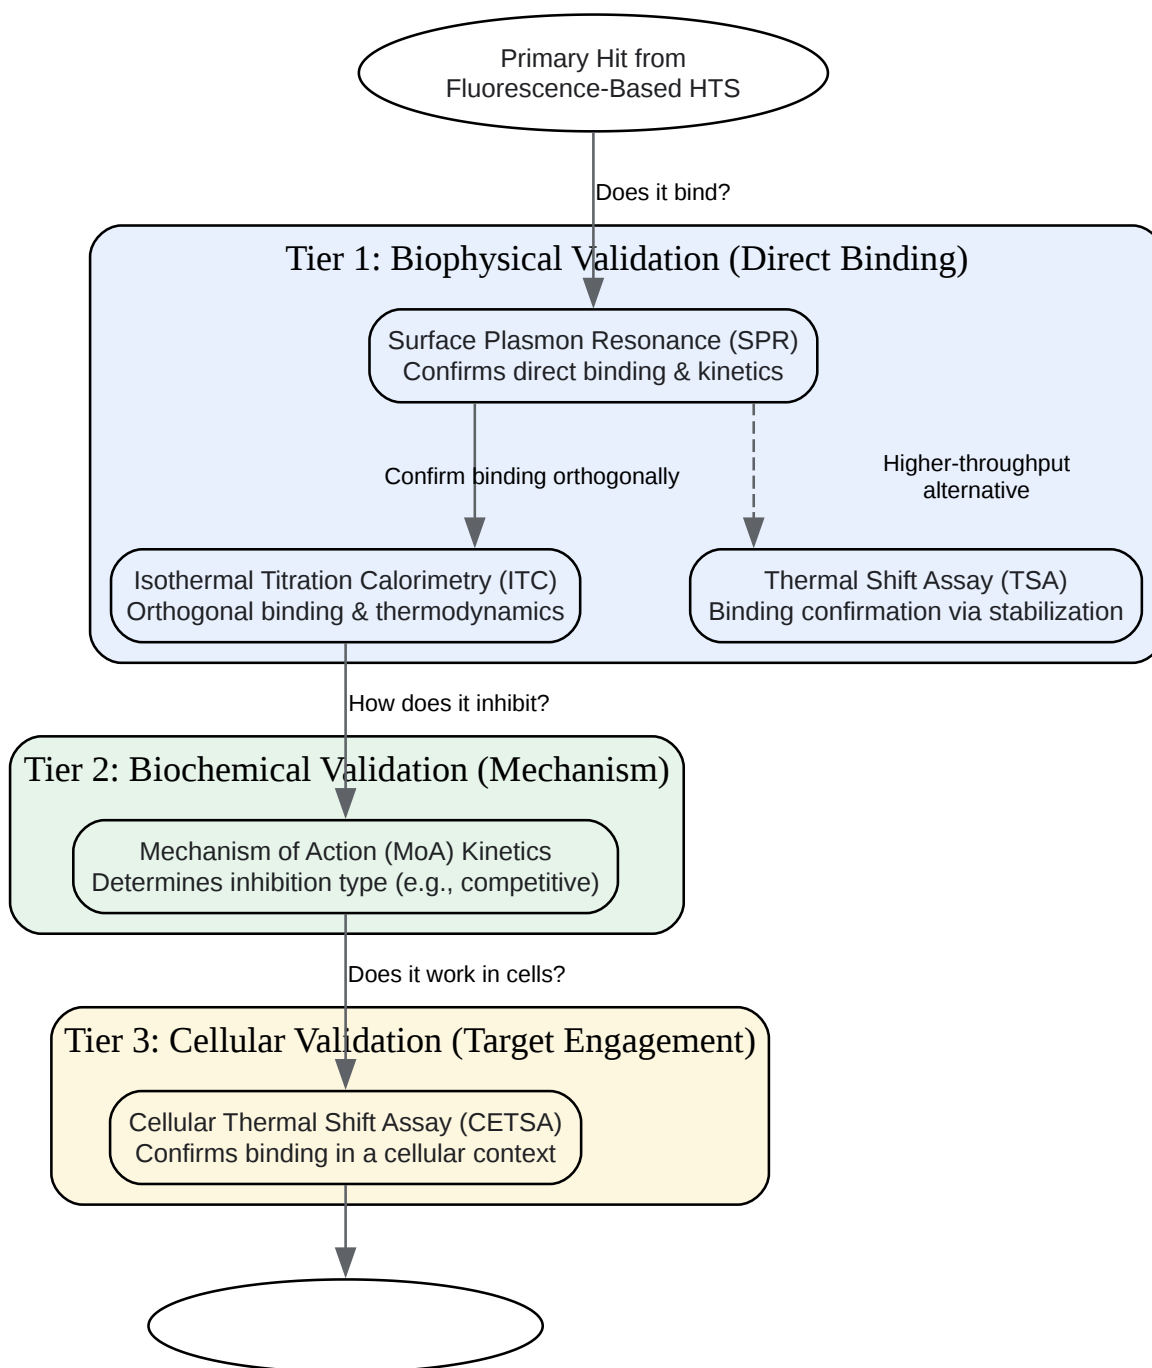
Primary Hit from Fluorescence-Based HTS

Does it bind?

Tier 1: Biophysical Validation (Direct Binding)

Surface Plasmon Resonance (SPR)
Confirms direct binding & kinetics

Confirm binding orthogonally

Higher-throughput alternative

Isothermal Titration Calorimetry (ITC)
Orthogonal binding & thermodynamics

Thermal Shift Assay (TSA)
Binding confirmation via stabilization

How does it inhibit?

Tier 2: Biochemical Validation (Mechanism)

Mechanism of Action (MoA) Kinetics
Determines inhibition type (e.g., competitive)

Does it work in cells?

Tier 3: Cellular Validation (Target Engagement)

Cellular Thermal Shift Assay (CETSA)
Confirms binding in a cellular context